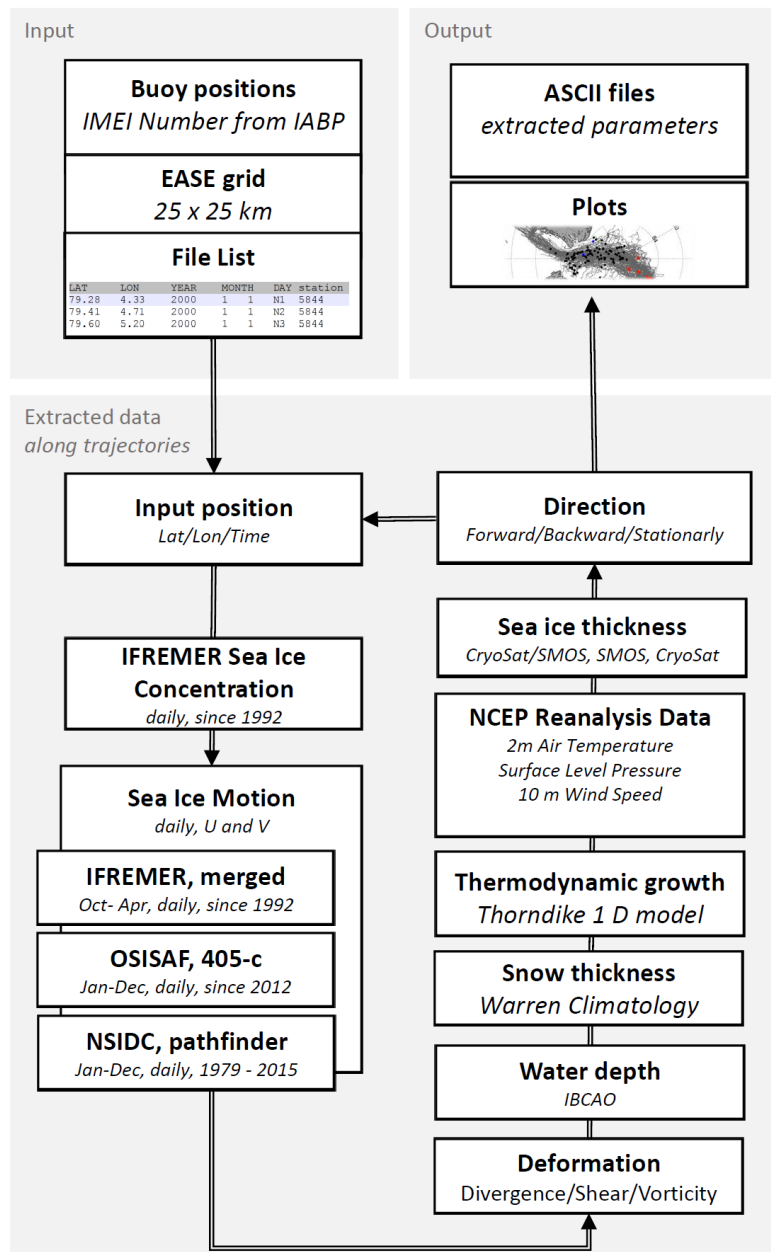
Input

Buoy positions
IMEI Number from IABP

EASE grid
25 x 25 km

File List

| LAT | LON | YEAR | MONTH | DAY | station |
|---|---|---|---|---|---|
| 79.28 | 4.33 | 2000 | 1 | 1 | N1 5844 |
| 79.41 | 4.71 | 2000 | 1 | 1 | N2 5844 |
| 79.60 | 5.20 | 2000 | 1 | 1 | N3 5844 |

Output

ASCII files
extracted parameters

Plots

Extracted data
along trajectories

Input position
Lat/Lon/Time

Direction
Forward/Backward/Stationarly

IFREMER Sea Ice Concentration
daily, since 1992

Sea ice thickness
CryoSat/SMOS, SMOS, CryoSat

NCEP Reanalysis Data
2m Air Temperature
Surface Level Pressure
10 m Wind Speed

Sea Ice Motion
daily, U and V

IFREMER, merged
Oct- Apr, daily, since 1992

Thermodynamic growth
Thorndike 1 D model

OSISAF, 405-c
Jan-Dec, daily, since 2012

Snow thickness
Warren Climatology

NSIDC, pathfinder
Jan-Dec, daily, 1979 - 2015

Water depth
IBCAO

Deformation
Divergence/Shear/Vorticity